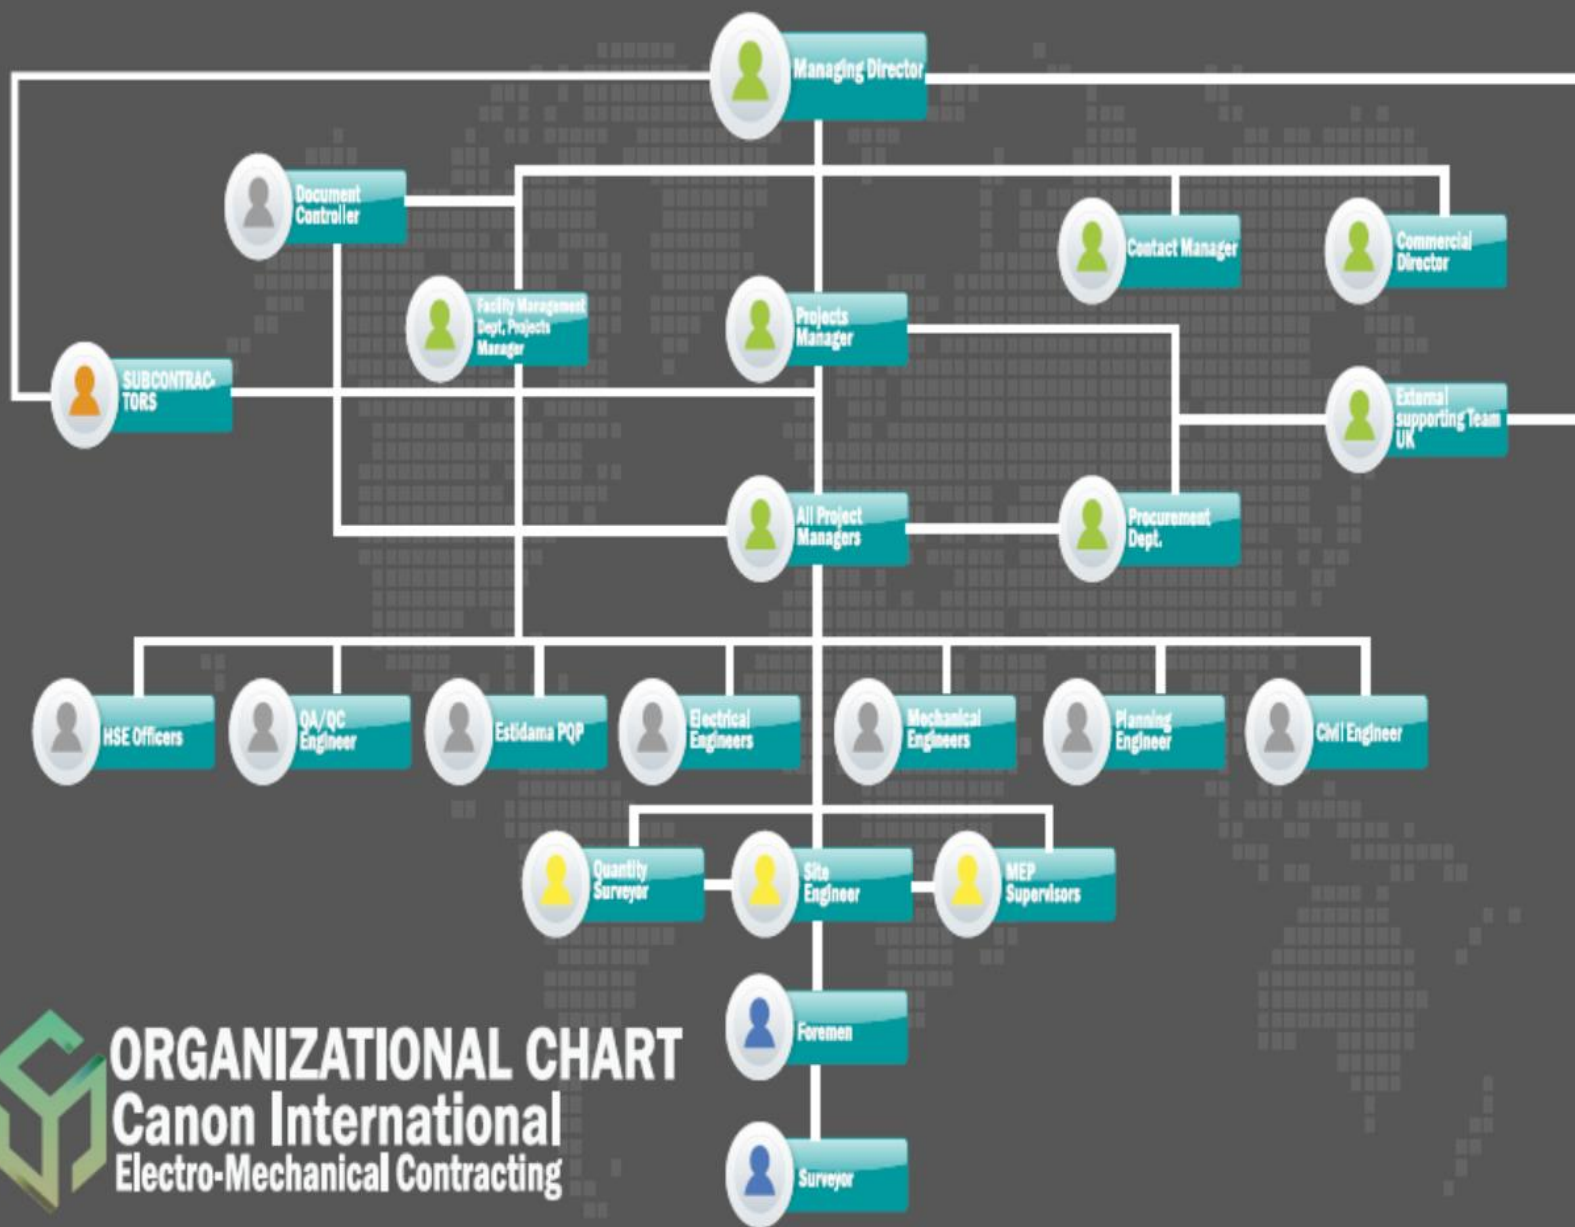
Managing Director

Document Controller

Contact Manager

Commercial Director

Facility Management Dept, Projects Manager

Projects Manager

SUBCONTRACTORS

External supporting Team UK

All Project Managers

Procurement Dept.

HSE Officers

QA/QC Engineer

Estidama PQP

Electrical Engineers

Mechanical Engineers

Planning Engineer

Civil Engineer

Quantity Surveyor

Site Engineer

MEP Supervisors

Foremen

Surveyor

ORGANIZATIONAL CHART
Canon International
Electro-Mechanical Contracting